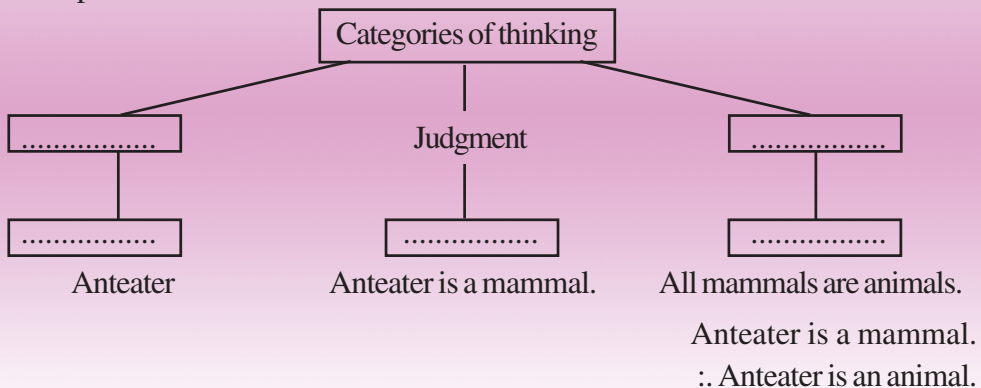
Categories of thinking

................

................

Anteater

Judgment

................

Anteater is a mammal.

................

................

All mammals are animals.

Anteater is a mammal.

:. Anteater is an animal.